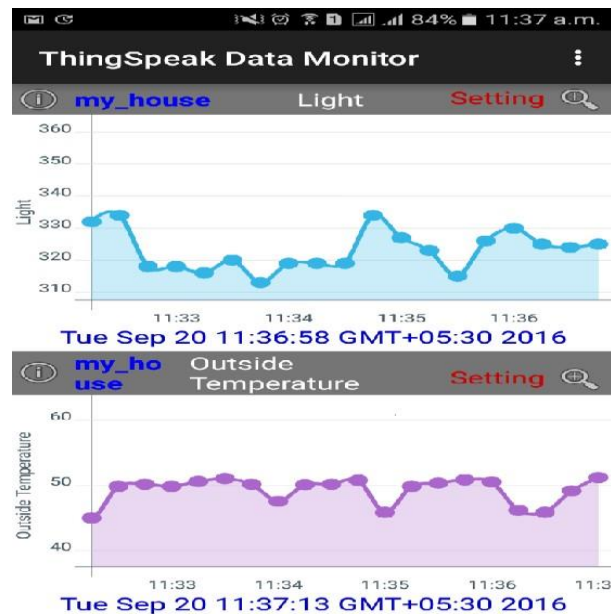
84% 11:37 a.m.

ThingSpeak Data Monitor

my_house Light Setting

360
350
340
330
320
310

Light

11:33 11:34 11:35 11:36

Tue Sep 20 11:36:58 GMT+05:30 2016

my_house Outside Temperature Setting

60
50
40

Outside Temperature

11:33 11:34 11:35 11:36 11:3

Tue Sep 20 11:37:13 GMT+05:30 2016